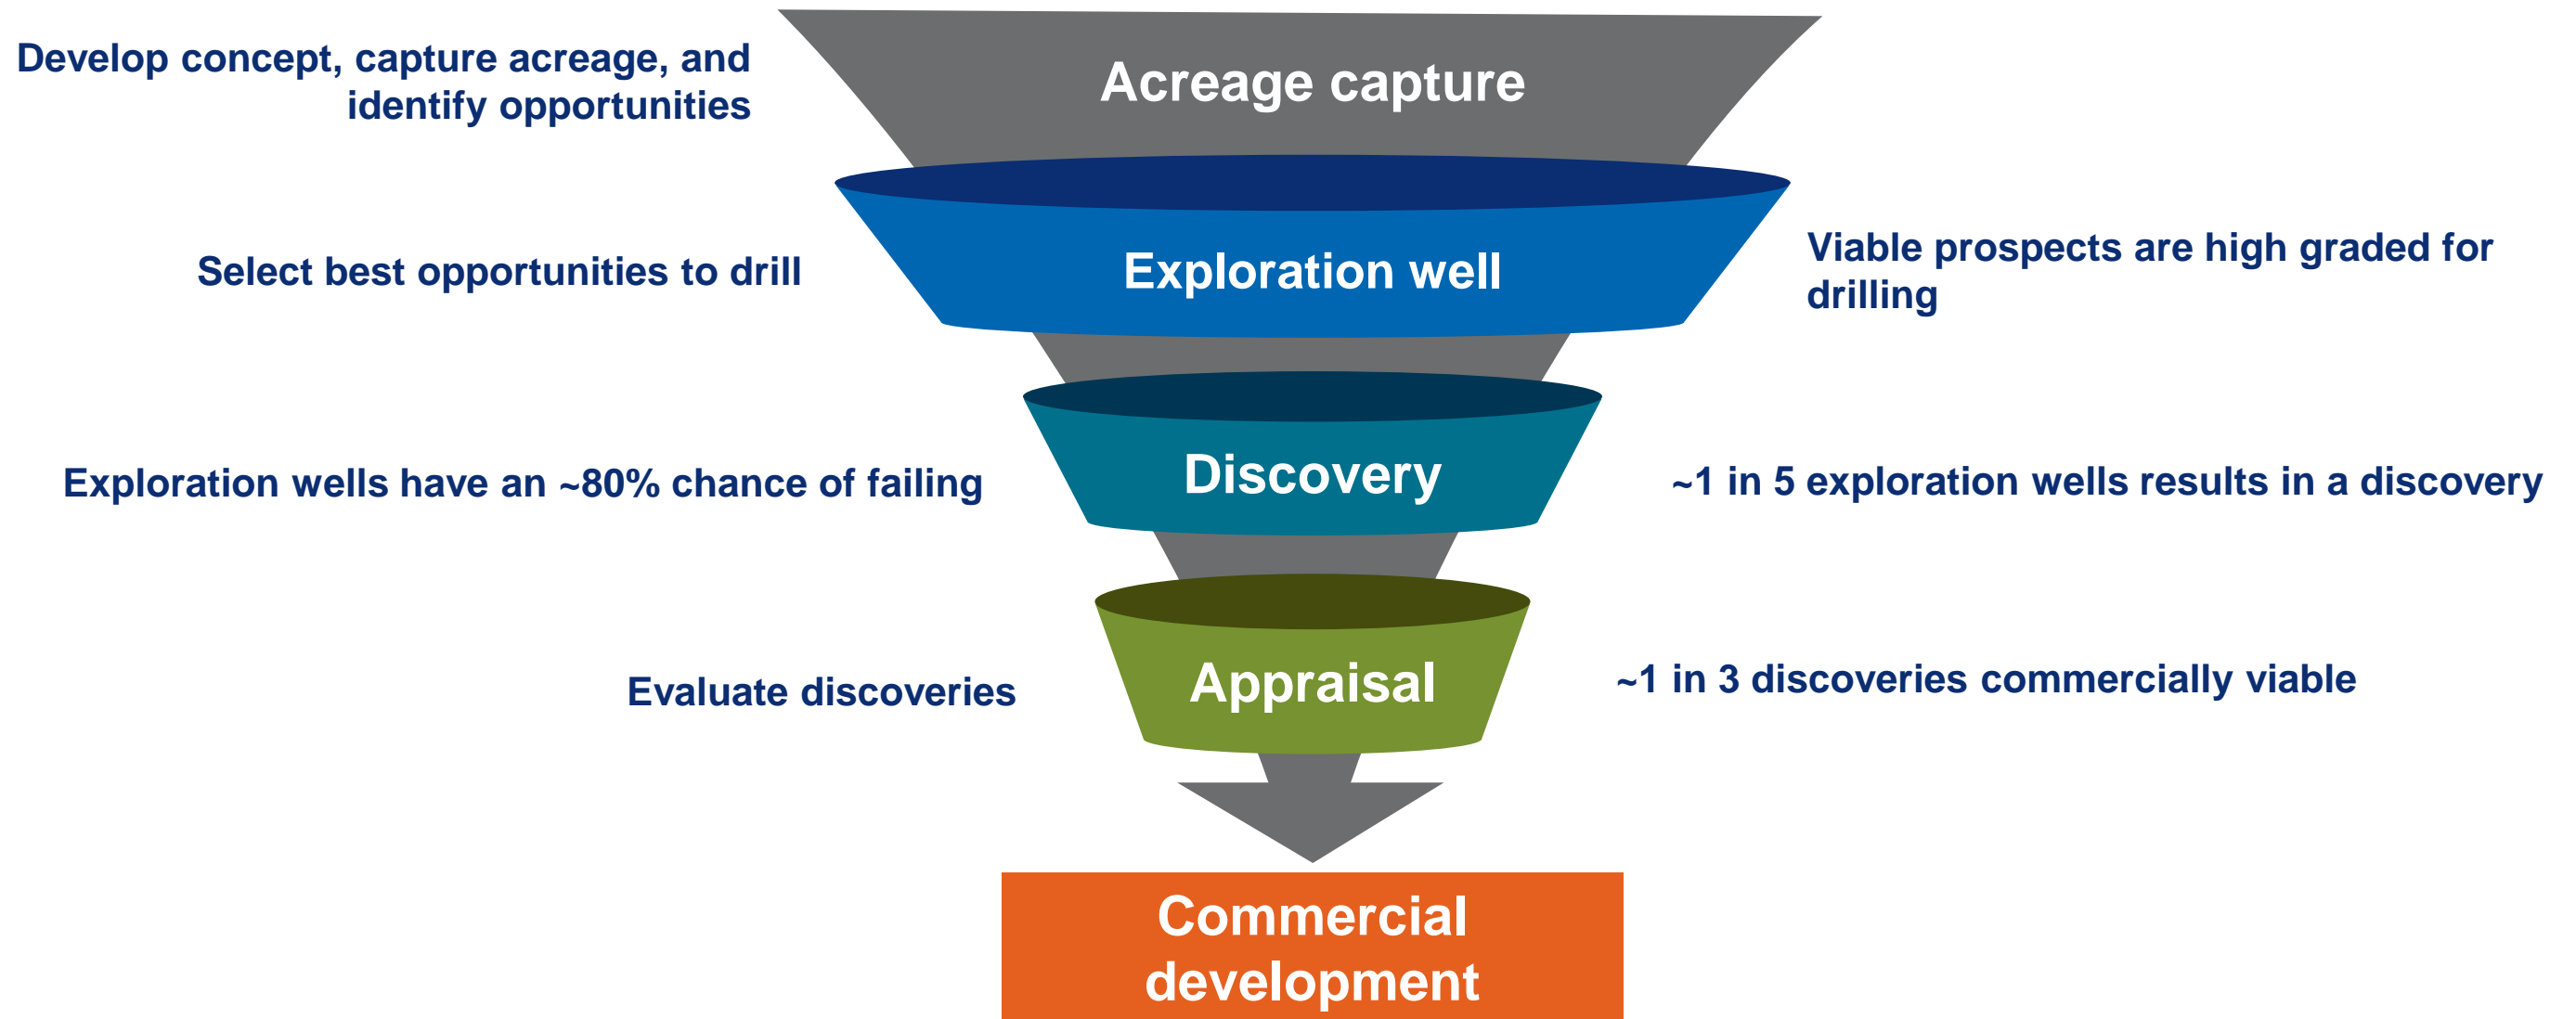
Develop concept, capture acreage, and identify opportunities

Acreage capture

Select best opportunities to drill

Exploration well

Viable prospects are high graded for drilling

Exploration wells have an ~80% chance of failing

Discovery

~1 in 5 exploration wells results in a discovery

Evaluate discoveries

Appraisal

~1 in 3 discoveries commercially viable

Commercial development